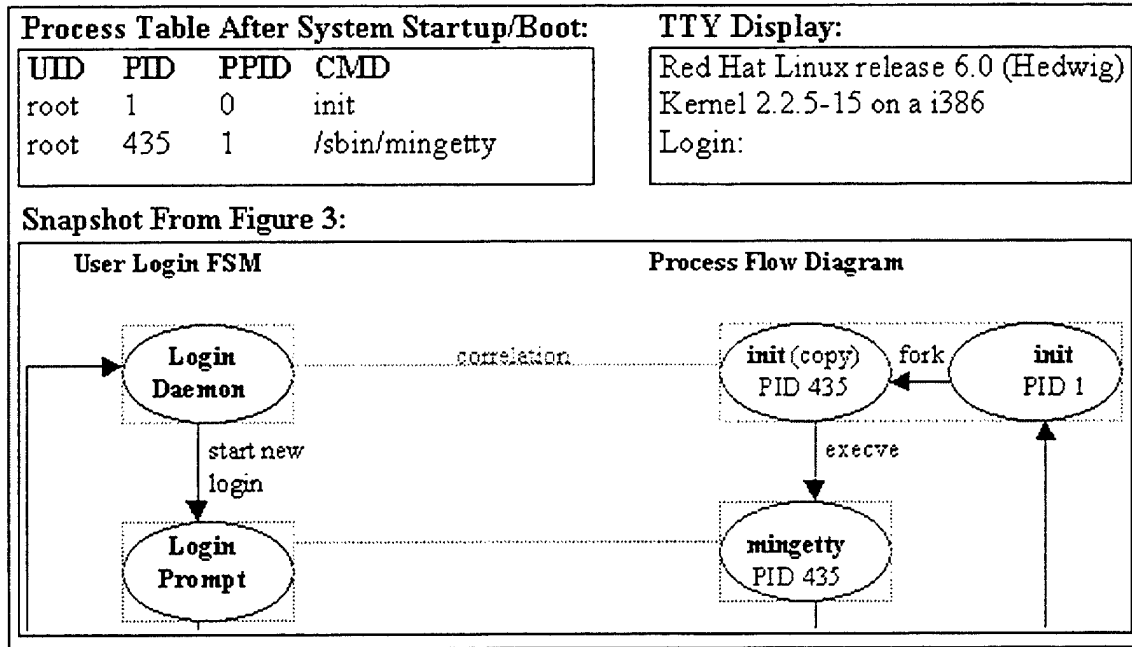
Process Table After System Startup/Boot:

| UID | PID | PPID | CMD |
|---|---|---|---|
| root | 1 | 0 | init |
| root | 435 | 1 | /sbin/mingetty |

TTY Display:

Red Hat Linux release 6.0 (Hedwig)
Kernel 2.2.5-15 on a i386
Login:

Snapshot From Figure 3:

User Login FSM

Process Flow Diagram

Login Daemon

correlation

init (copy) PID 435

fork

init PID 1

start new login

execve

Login Prompt

mingetty PID 435